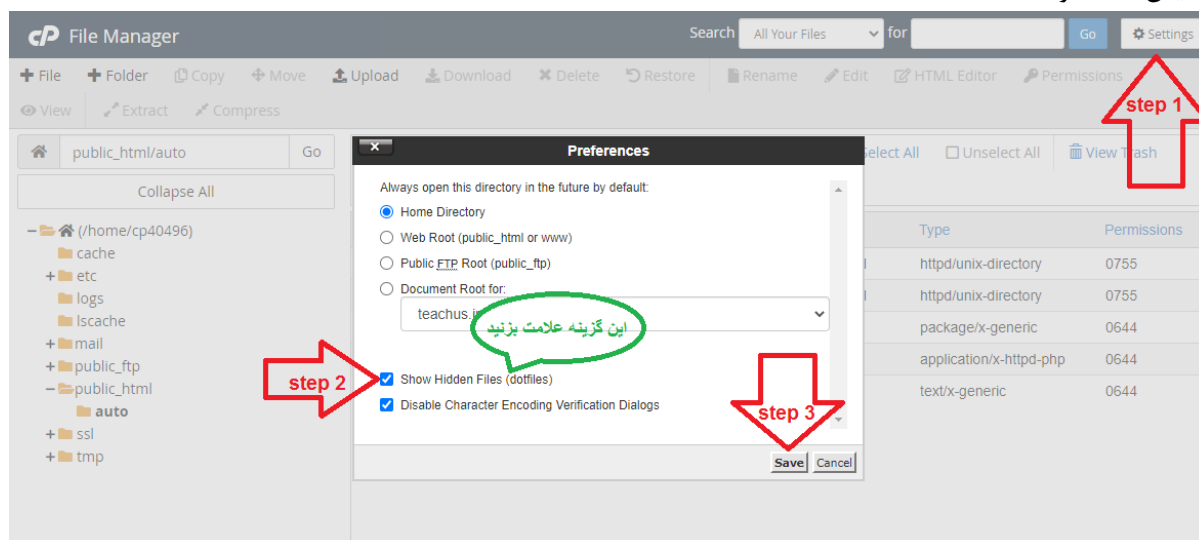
cP File Manager

Search All Your Files for Go Settings

+ File + Folder Copy Move Upload Download Delete Restore Rename Edit HTML Editor Permissions

View Extract Compress

step 1

public_html/auto Go

Collapse All

(/home/cp40496)
cache
+ etc
logs
lscache
+ mail
+ public_ftp
public_html
auto
+ ssl
+ tmp

Select All Unselect All View Trash

| Type | Permissions |
|---|---|
| httpd/unix-directory | 0755 |
| httpd/unix-directory | 0755 |
| package/x-generic | 0644 |
| application/x-httpd-php | 0644 |
| text/x-generic | 0644 |

Preferences

Always open this directory in the future by default:

Home Directory

Web Root (public_html or www)

Public FTP Root (public_ftp)

Document Root for:

teachus.i

این گزینه علامت بزنید

step 2

Show Hidden Files (dotfiles)

Disable Character Encoding Verification Dialogs

step 3

Save Cancel